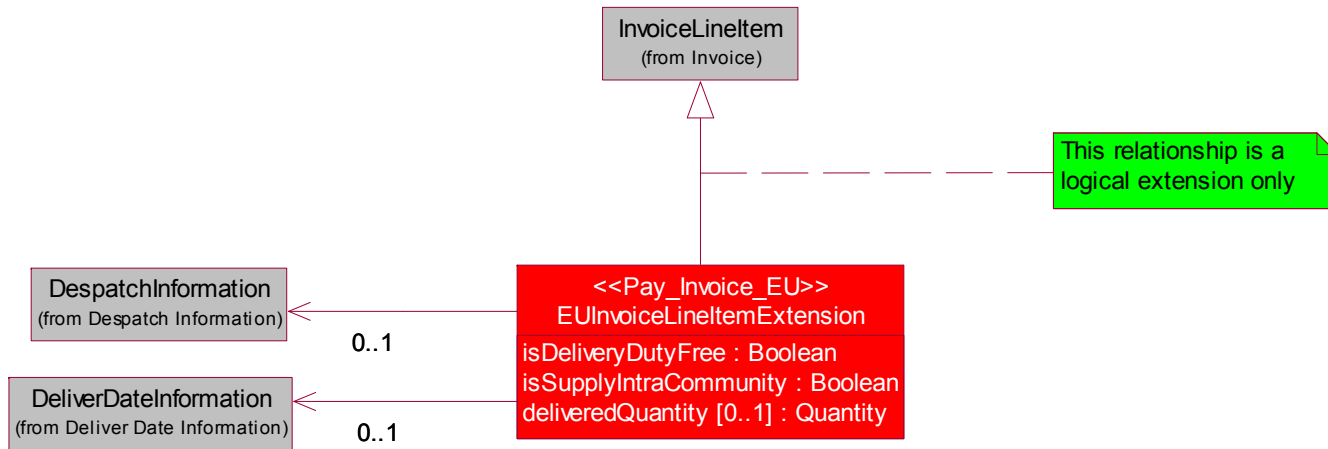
InvoiceLineItem
(from Invoice)

This relationship is a logical extension only

DespatchInformation
(from Despatch Information)

0..1

<<Pay_Invoice_EU>>
EUInvoiceLineItemExtension
isDeliveryDutyFree : Boolean
isSupplyIntraCommunity : Boolean
deliveredQuantity [0..1] : Quantity

DeliverDateInformation
(from Deliver Date Information)

0..1